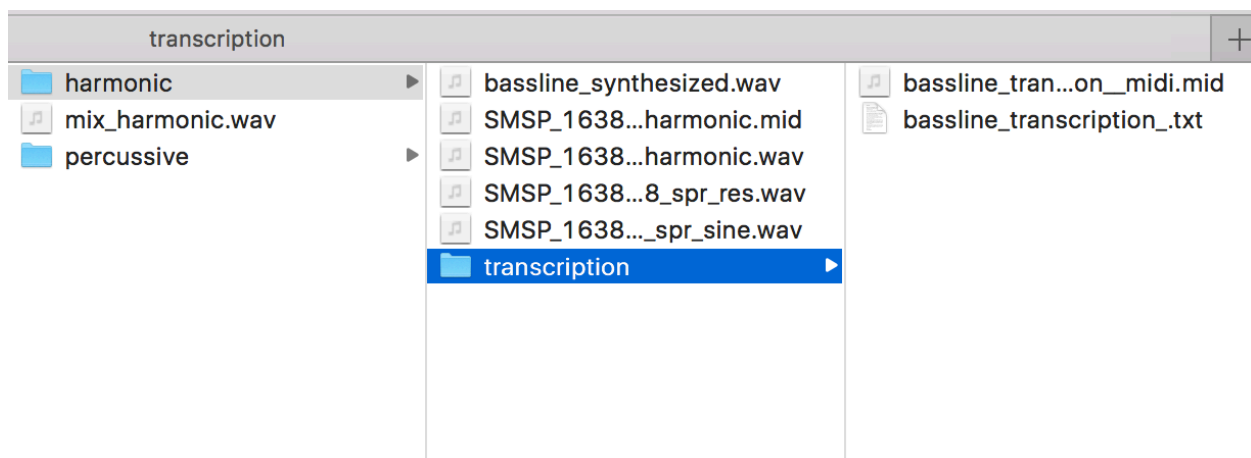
transcription

+

harmonic
mix_harmonic.wav
percussive

bassline_synthesized.wav
SMSP_1638...harmonic.mid
SMSP_1638...harmonic.wav
SMSP_1638...8_spr_res.wav
SMSP_1638..._spr_sine.wav
transcription

bassline_tran...on__midi.mid
bassline_transcription_.txt